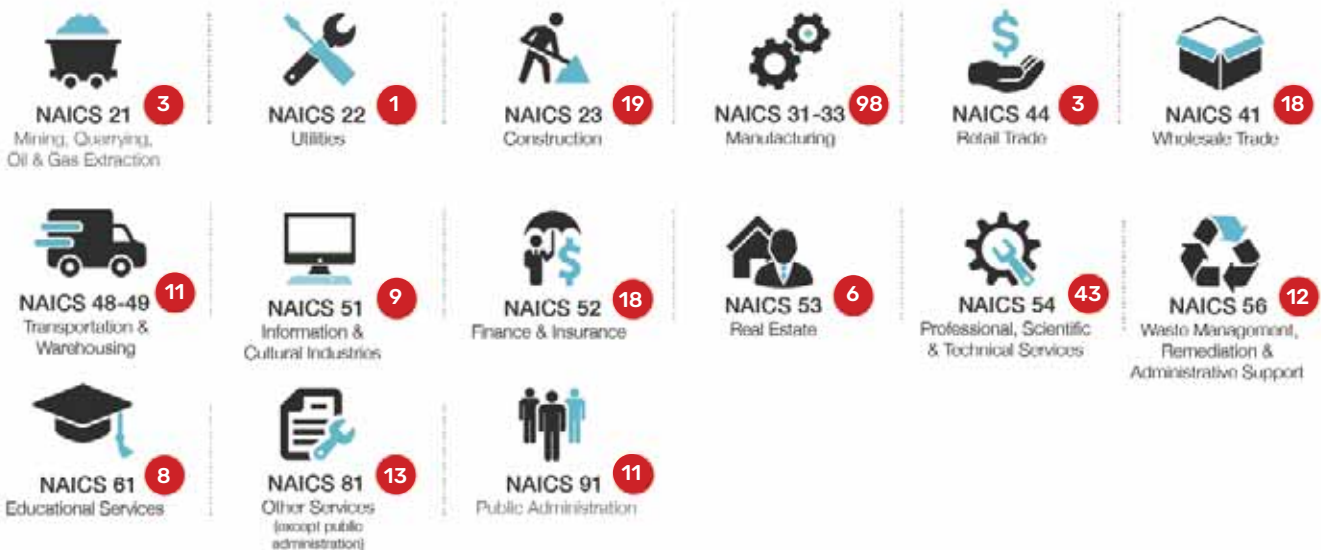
NAICS 21 3
Mining, Quarrying, Oil & Gas Extraction

NAICS 22 1
Utilities

NAICS 23 19
Construction

NAICS 31-33 98
Manufacturing

NAICS 44 3
Retail Trade

NAICS 41 18
Wholesale Trade

NAICS 48-49 11
Transportation & Warehousing

NAICS 51 9
Information & Cultural Industries

NAICS 52 18
Finance & Insurance

NAICS 53 6
Real Estate

NAICS 54 43
Professional, Scientific & Technical Services

NAICS 56 12
Waste Management, Remediation & Administrative Support

NAICS 61 8
Educational Services

NAICS 81 13
Other Services (except public administration)

NAICS 91 11
Public Administration